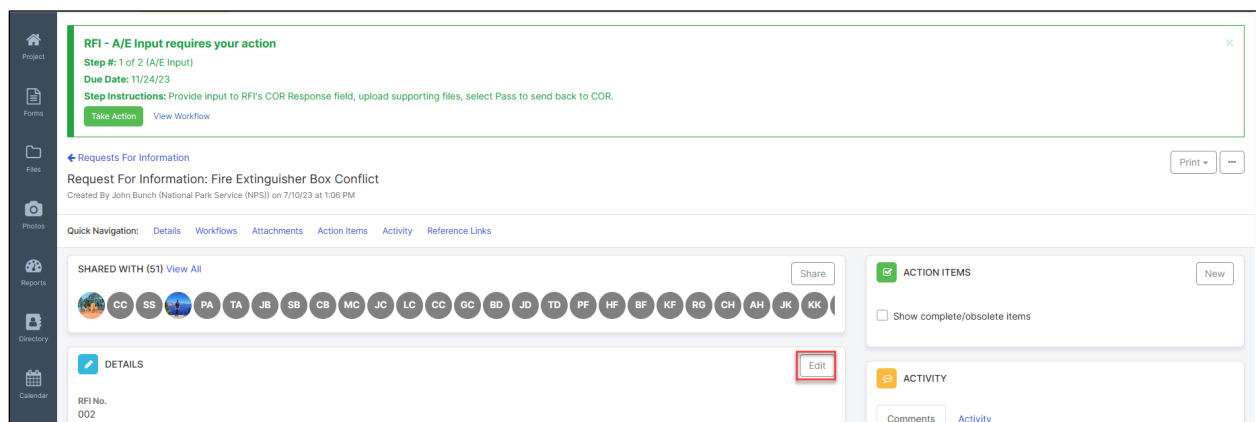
Project

Forms

Files

Photos

Reports

Directory

Calendar

RFI - A/E Input requires your action

Step #: 1 of 2 (A/E Input)

Due Date: 11/24/23

Step Instructions: Provide input to RFI's COR Response field, upload supporting files, select Pass to send back to COR.

Take Action View Workflow

← Requests For Information

Request For Information: Fire Extinguisher Box Conflict

Created By John Bunch (National Park Service (NPS)) on 7/10/23 at 1:06 PM

Print ▾ ···

Quick Navigation: Details Workflows Attachments Action Items Activity Reference Links

SHARED WITH (51) View All

Share

CC SS PA TA JB SB CB MC JC LC CC GC BD JD TD PF HF BF KF RG CH AH JK KK

ACTION ITEMS

New

Show complete/obsolete items

DETAILS

Edit

RFI No.
002

ACTIVITY

Comments Activity